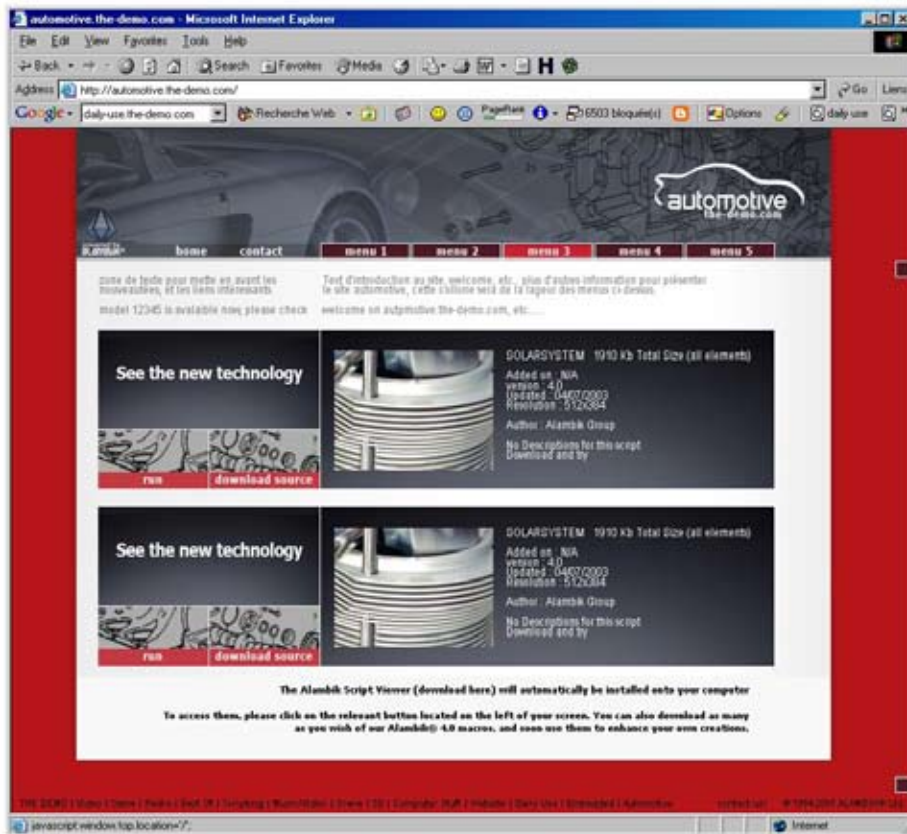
automotive.the-demo.com - Microsoft Internet Explorer

File Edit View Favorites Tools Help

Back Search Favorites Media H

Address http://automotive.the-demo.com/ Go Liens

Google - daily-use.the-demo.com Recherche Web PageRank 16503 bloqué(s) Options daily-use

automotive the-demo.com

ALAMBIK

home contact menu 1 menu 2 menu 3 menu 4 menu 5

zone de texte pour mettre en avant les nouveautées, et les liens intéressants

model 12345 is available now, please check

Text d'introduction au site, welcome, etc., plus d'autres information pour présenter le site automotive, cette colonne sera de la largeur des menus ci-dessus.

welcome on automotive.the-demo.com, etc.....

See the new technology

run download source

SOLARSYSTEM 1910 Kb Total Size (all elements)

Added on : N/A
version : 4.0
Updated : 04/07/2003
Resolution : 512x384

Author : Alambik Group

No Descriptions for this script
Download and try

See the new technology

run download source

SOLARSYSTEM 1910 Kb Total Size (all elements)

Added on : N/A
version : 4.0
Updated : 04/07/2003
Resolution : 512x384

Author : Alambik Group

No Descriptions for this script
Download and try

The Alambik Script Viewer (download here) will automatically be installed onto your computer

To access them, please click on the relevant button located on the left of your screen. You can also download as many as you wish of our Alambik® 4.0 macros, and soon use them to enhance your own creations.

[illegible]

javascript:window.top.location='/';

Internet